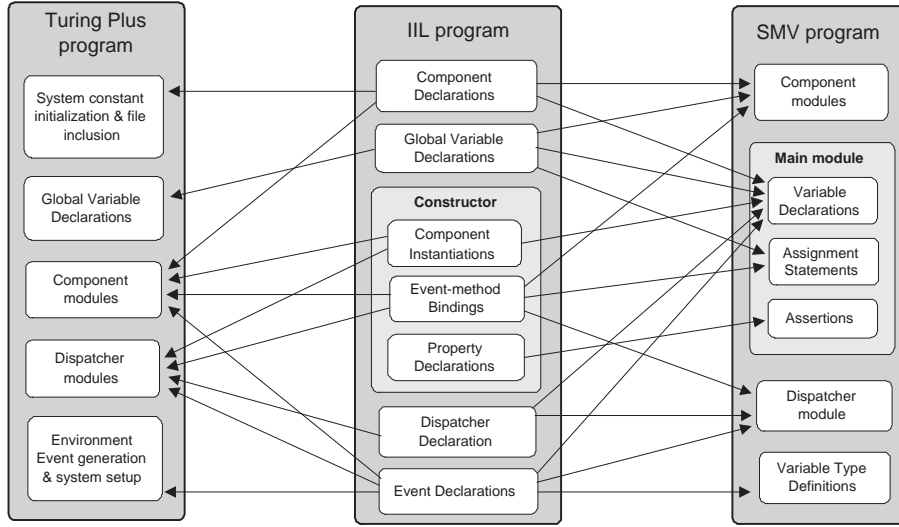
Turing Plus program

System constant initialization & file inclusion

Global Variable Declarations

Component modules

Dispatcher modules

Environment Event generation & system setup

IIL program

Component Declarations

Global Variable Declarations

Constructor

Component Instantiations

Event-method Bindings

Property Declarations

Dispatcher Declaration

Event Declarations

SMV program

Component modules

Main module

Variable Declarations

Assignment Statements

Assertions

Dispatcher module

Variable Type Definitions